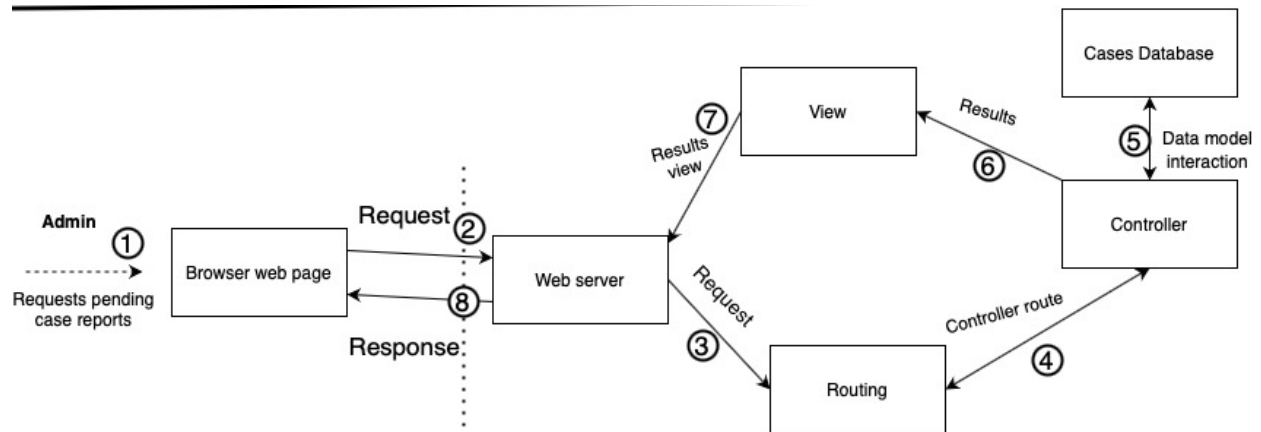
Cases Database

View

Results

7

Results view

5

Data model interaction

6

Admin

1

Requests pending case reports

Browser web page

Request

2

8

Response

Web server

Request

3

Controller

Controller route

4

Routing